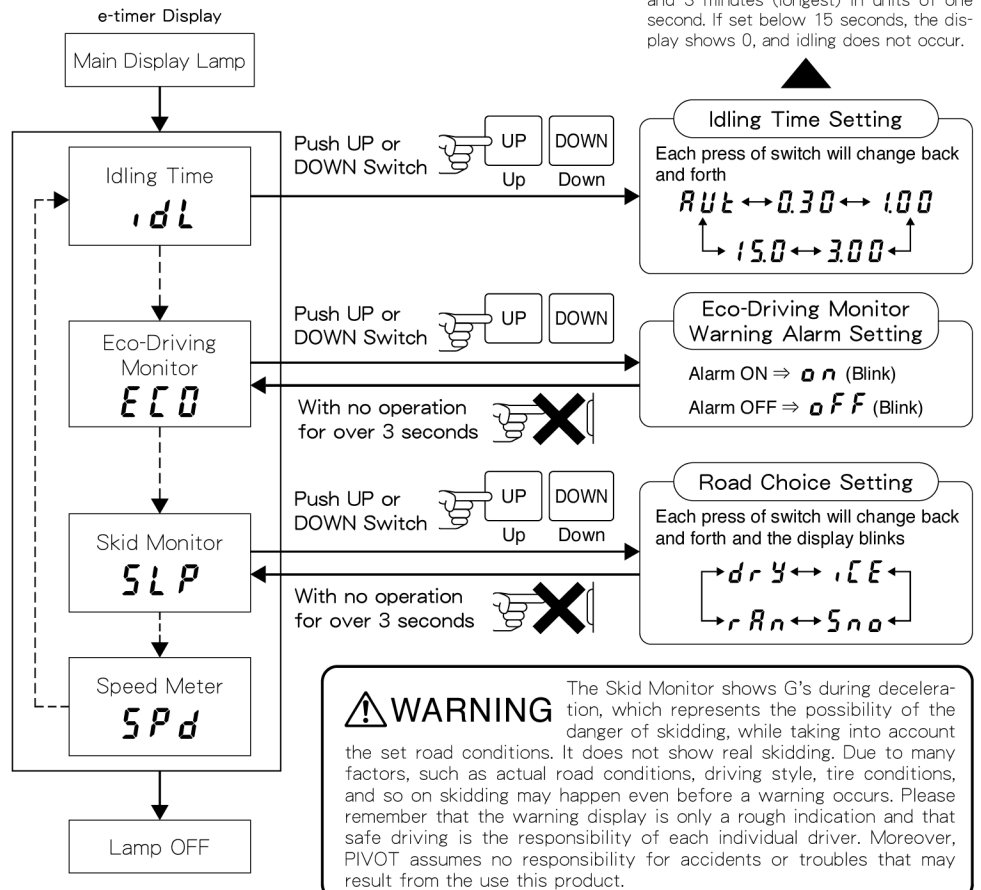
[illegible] and 3 minutes (longest) in units of one second. If set below 15 seconds, the display shows 0, and idling does not occur.

e-timer Display

Main Display Lamp

Idling Time
idL

Push UP or DOWN Switch
UP DOWN
Up Down

Idling Time Setting
Each press of switch will change back and forth
AUt ↔ 0.30 ↔ 1.00
15.0 ↔ 3.00

Eco-Driving Monitor
ECO

Push UP or DOWN Switch
UP DOWN

Eco-Driving Monitor Warning Alarm Setting
Alarm ON ⇒ on (Blink)
Alarm OFF ⇒ oFF (Blink)

With no operation for over 3 seconds

Skid Monitor
SLP

Push UP or DOWN Switch
UP DOWN
Up Down

Road Choice Setting
Each press of switch will change back and forth and the display blinks
drY ↔ iCE
rAn ↔ Sno

With no operation for over 3 seconds

Speed Meter
SPd

Lamp OFF

⚠WARNING The Skid Monitor shows G's during deceleration, which represents the possibility of the danger of skidding, while taking into account the set road conditions. It does not show real skidding. Due to many factors, such as actual road conditions, driving style, tire conditions, and so on skidding may happen even before a warning occurs. Please remember that the warning display is only a rough indication and that safe driving is the responsibility of each individual driver. Moreover, PIVOT assumes no responsibility for accidents or troubles that may result from the use this product.